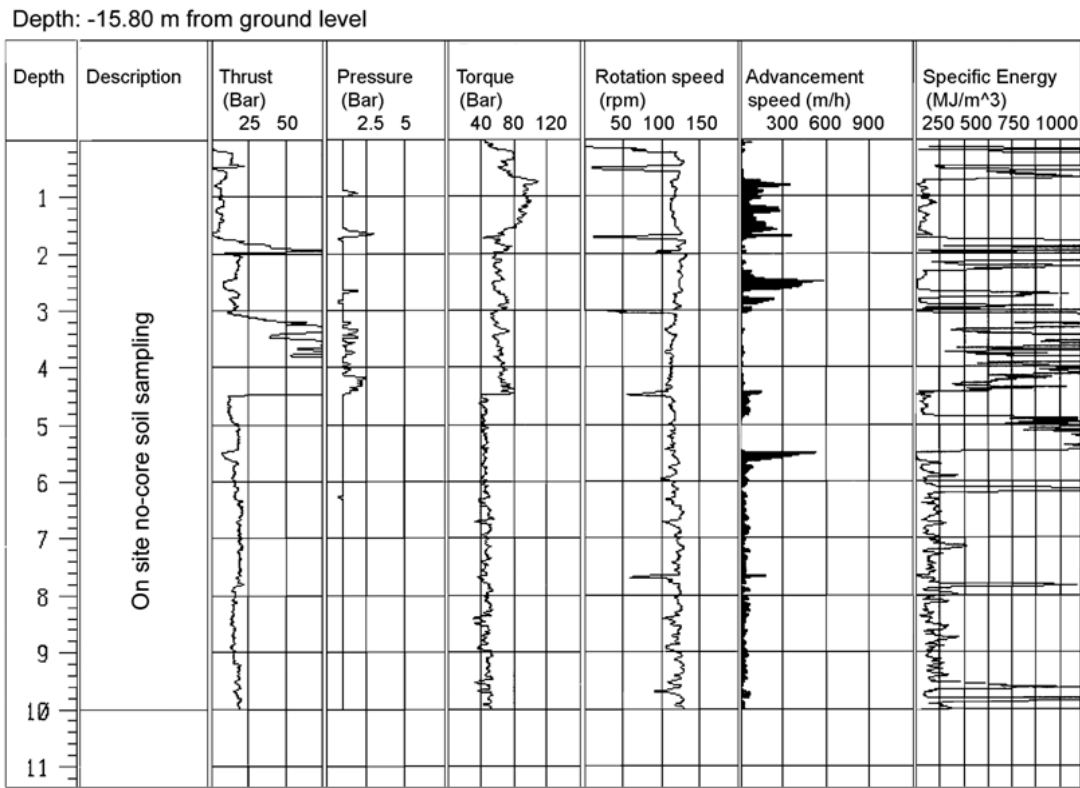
Depth: -15.80 m from ground level

| Depth | Description | Thrust (Bar) 25 50 | Pressure (Bar) 2.5 5 | Torque (Bar) 40 80 120 | Rotation speed (rpm) 50 100 150 | Advancement speed (m/h) 300 600 900 | Specific Energy (MJ/m^3) 250 500 750 1000 |
|---|---|---|---|---|---|---|---|
| 1 2 3 4 5 6 7 8 9 10 11 | On site no-core soil sampling | | | | | | |